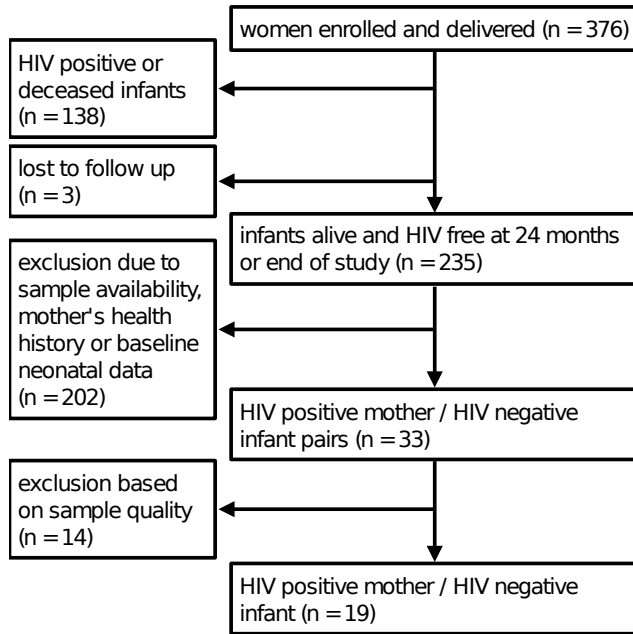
women enrolled and delivered (n = 376)

HIV positive or deceased infants (n = 138)

lost to follow up (n = 3)

infants alive and HIV free at 24 months or end of study (n = 235)

exclusion due to sample availability, mother's health history or baseline neonatal data (n = 202)

HIV positive mother / HIV negative infant pairs (n = 33)

exclusion based on sample quality (n = 14)

HIV positive mother / HIV negative infant (n = 19)